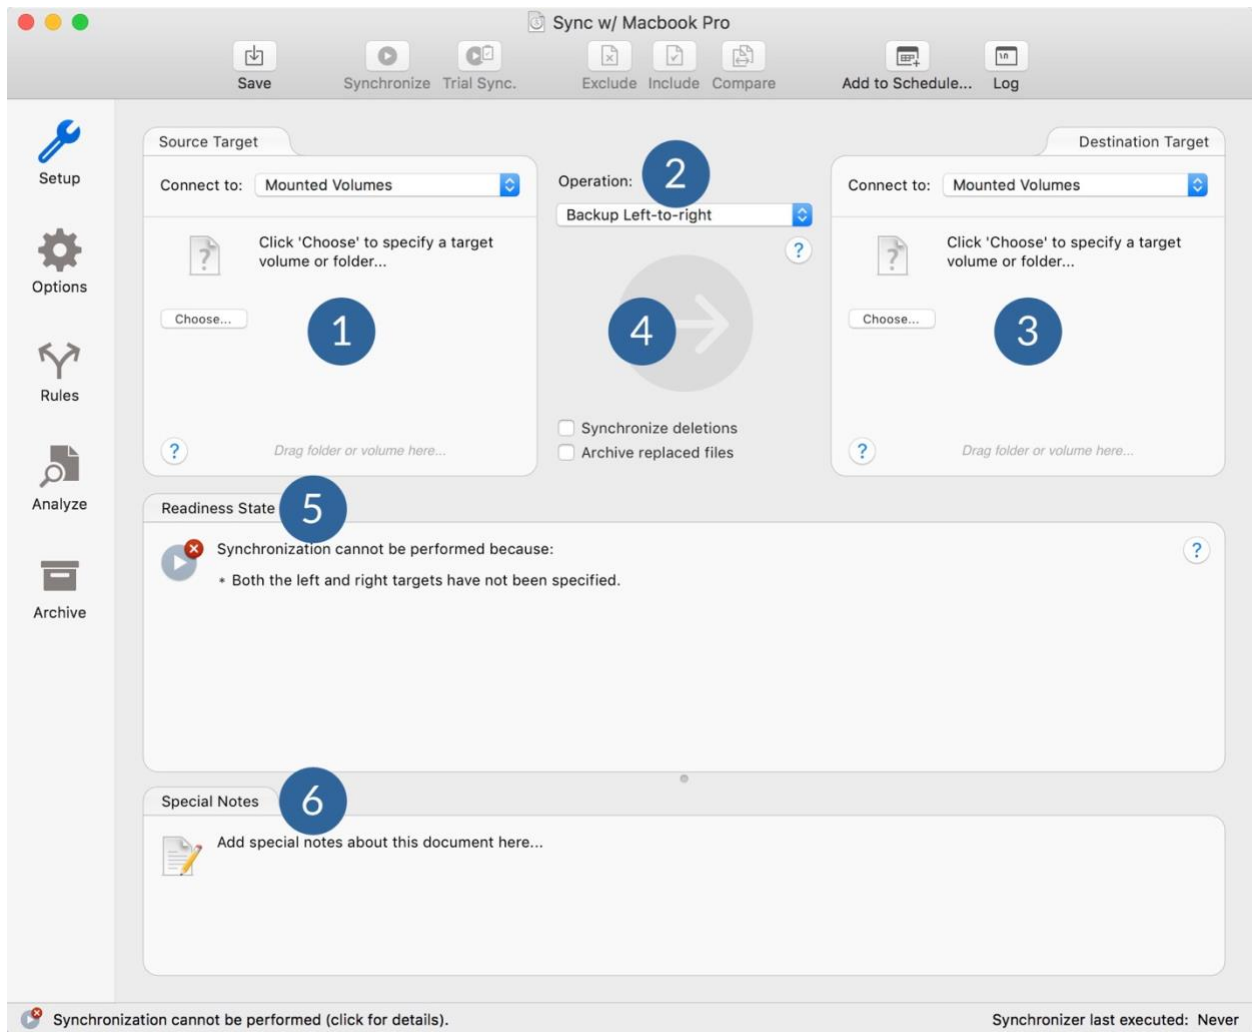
Sync w/ Macbook Pro

Save Synchronize Trial Sync. Exclude Include Compare Add to Schedule... Log

Setup

Options

Rules

Analyze

Archive

Source Target

Connect to: Mounted Volumes

Click 'Choose' to specify a target volume or folder...

Choose...

1

?

Drag folder or volume here...

Operation: 2

Backup Left-to-right

?

4

Synchronize deletions

Archive replaced files

Destination Target

Connect to: Mounted Volumes

Click 'Choose' to specify a target volume or folder...

Choose...

3

?

Drag folder or volume here...

Readiness State 5

Synchronization cannot be performed because:

* Both the left and right targets have not been specified.

?

Special Notes 6

Add special notes about this document here...

Synchronization cannot be performed (click for details).

Synchronizer last executed: Never